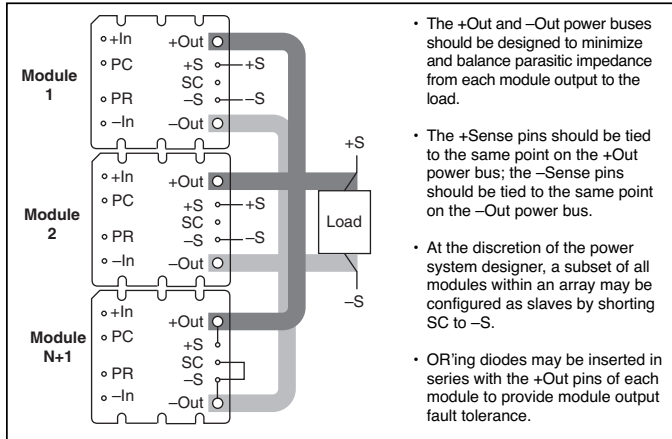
Module 1

+In
PC
PR
–In
+Out
+S
SC
–S
–Out
+S
–S

Module 2

+In
PC
PR
–In
+Out
+S
SC
–S
–Out
+S
–S

Module N+1

+In
PC
PR
–In
+Out
+S
SC
–S
–Out

+S
Load
–S

• The +Out and –Out power buses should be designed to minimize and balance parasitic impedance from each module output to the load.

• The +Sense pins should be tied to the same point on the +Out power bus; the –Sense pins should be tied to the same point on the –Out power bus.

• At the discretion of the power system designer, a subset of all modules within an array may be configured as slaves by shorting SC to –S.

• OR'ing diodes may be inserted in series with the +Out pins of each module to provide module output fault tolerance.